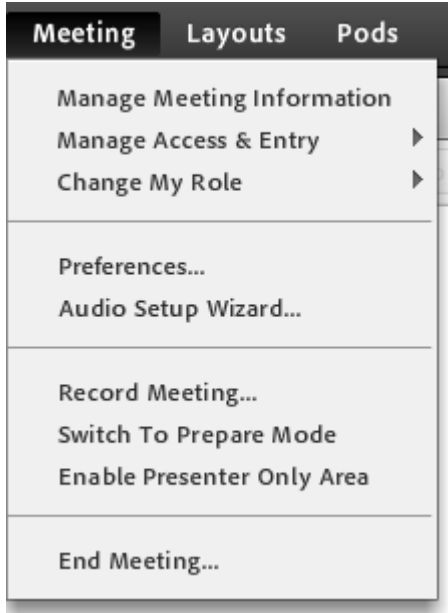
Meeting Layouts Pods

Manage Meeting Information
Manage Access & Entry
Change My Role

Preferences...
Audio Setup Wizard...

Record Meeting...
Switch To Prepare Mode
Enable Presenter Only Area

End Meeting...